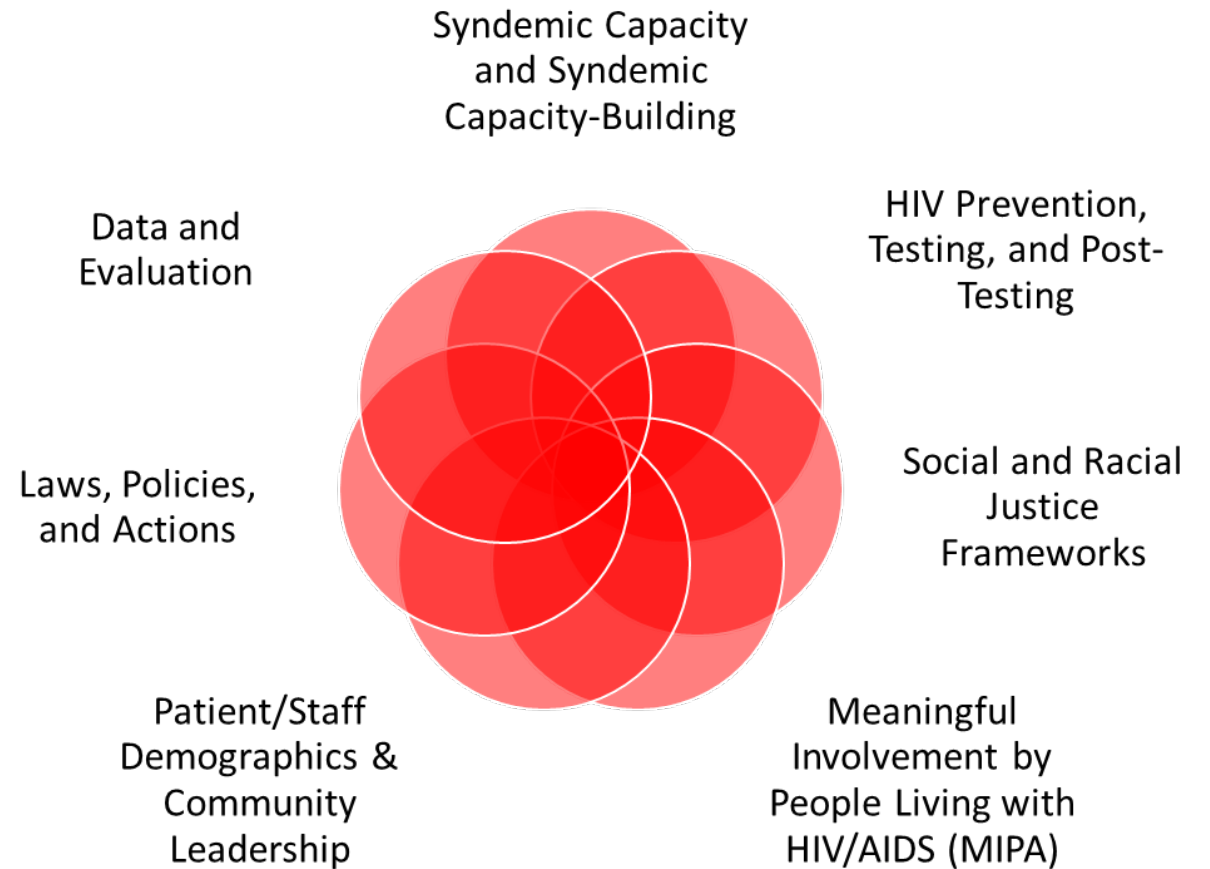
Syndemic Capacity and Syndemic Capacity-Building

HIV Prevention, Testing, and Post-Testing

Social and Racial Justice Frameworks

Meaningful Involvement by People Living with HIV/AIDS (MIPA)

Patient/Staff Demographics & Community Leadership

Laws, Policies, and Actions

Data and Evaluation